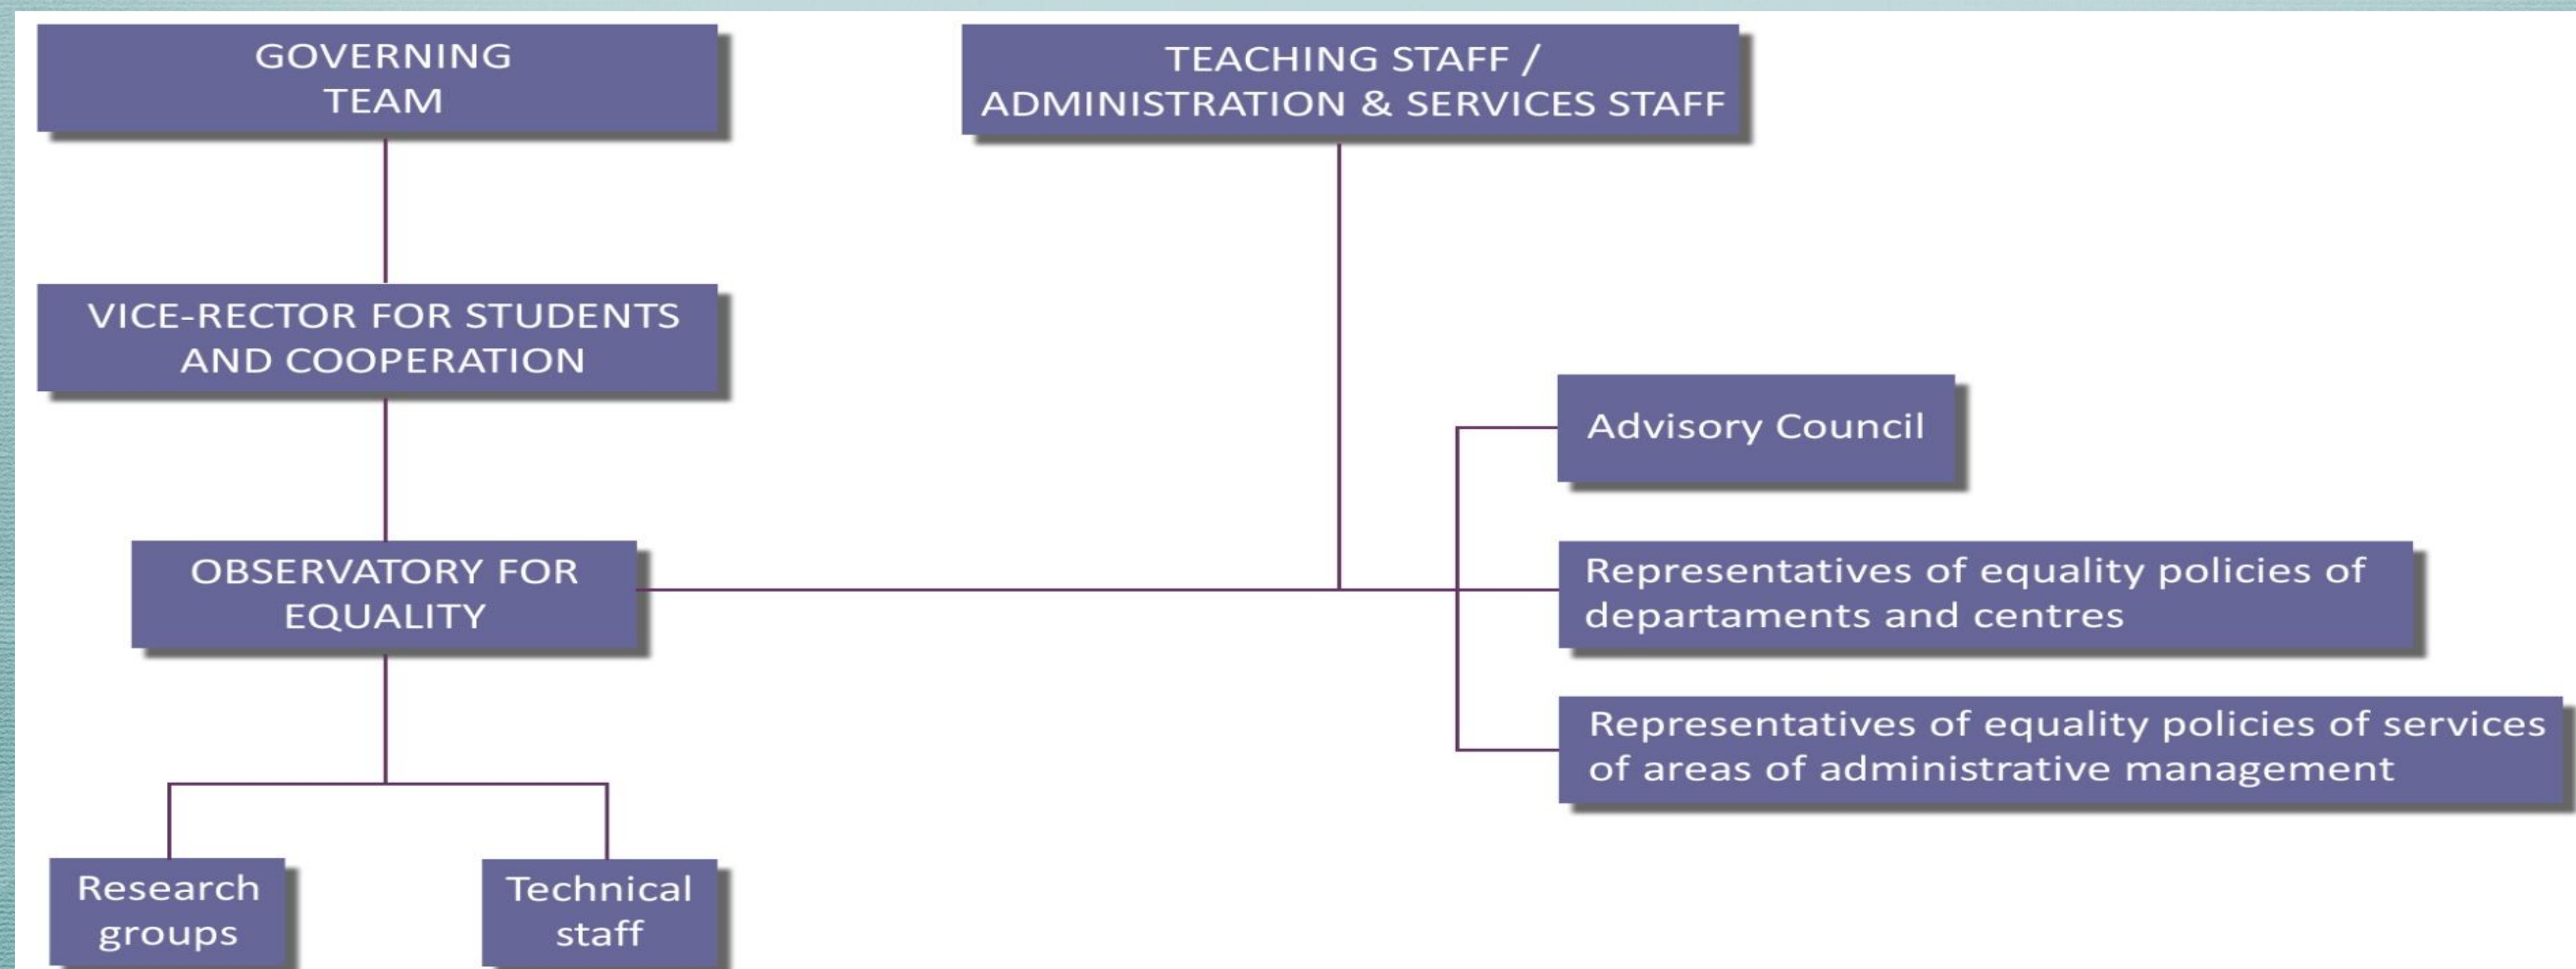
GOVERNING TEAM

TEACHING STAFF / ADMINISTRATION & SERVICES STAFF

VICE-RECTOR FOR STUDENTS AND COOPERATION

Advisory Council

OBSERVATORY FOR EQUALITY

Representatives of equality policies of departaments and centres

Representatives of equality policies of services of areas of administrative management

Research groups

Technical staff